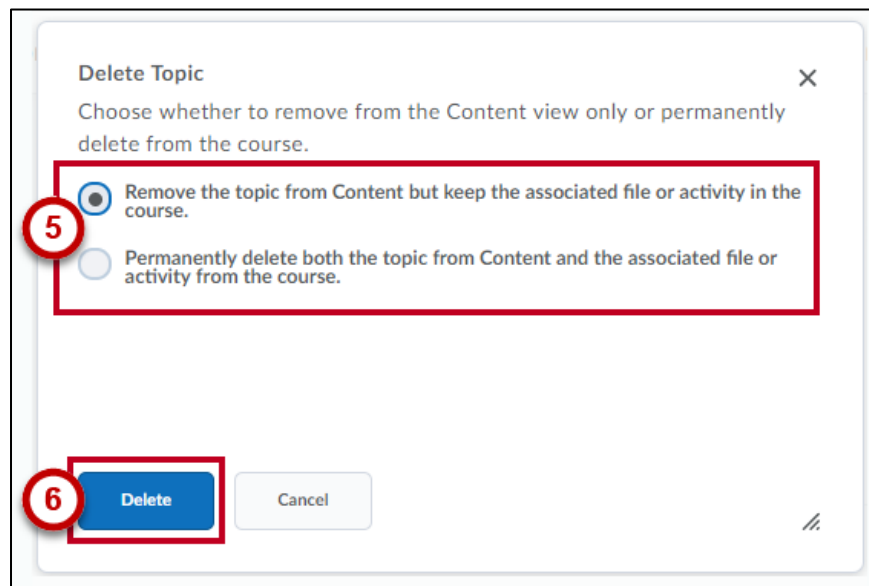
Delete Topic

×

Choose whether to remove from the Content view only or permanently delete from the course.

5

Remove the topic from Content but keep the associated file or activity in the course.

Permanently delete both the topic from Content and the associated file or activity from the course.

6

Delete

Cancel